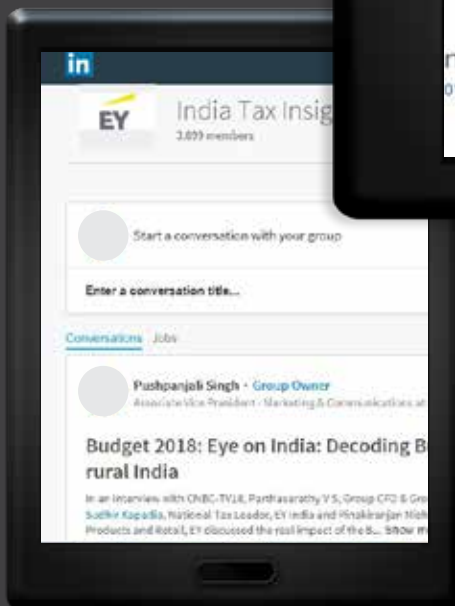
in

EY

India Tax Insig

3,039 members

Start a conversation with your group

Enter a conversation title...

Conversations Jobs

Pushpanjali Singh • Group Owner

Associate Vice President - Marketing & Communications at

Budget 2018: Eye on India: Decoding B rural India

In an interview with CNBC-TV18, Parthasarathy V S, Group CFO & Gro Sudhir Kapadia, National Tax Leader, EY India and Pinakiranjan Mish Products and Retail, EY discussed the real impact of the B... Show m